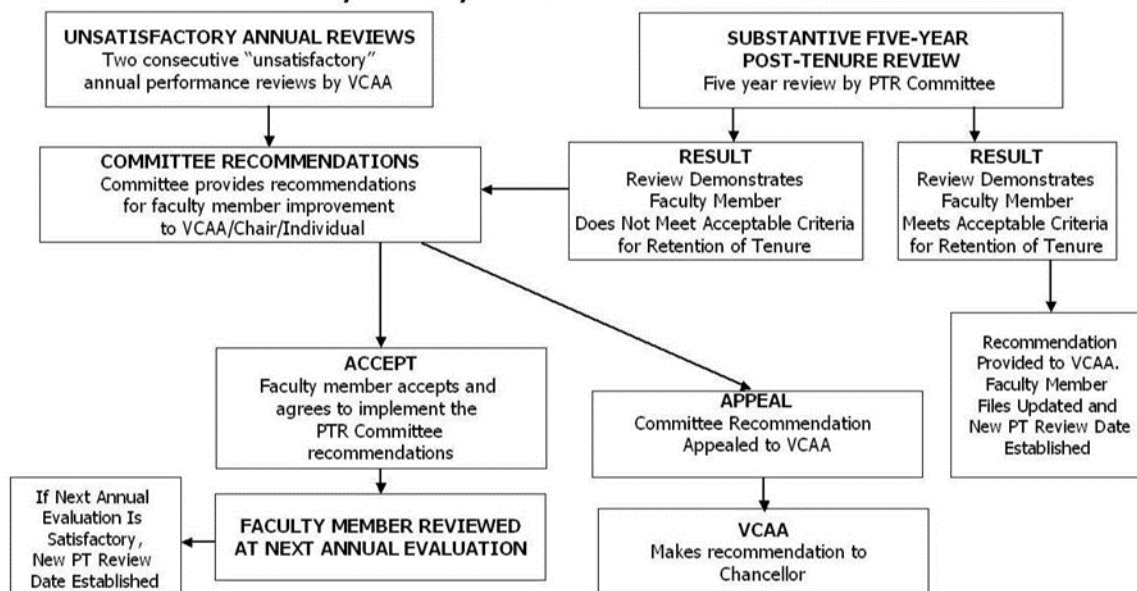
UNSATISFACTORY ANNUAL REVIEWS
Two consecutive "unsatisfactory" annual performance reviews by VCAA

SUBSTANTIVE FIVE-YEAR POST-TENURE REVIEW
Five year review by PTR Committee

COMMITTEE RECOMMENDATIONS
Committee provides recommendations for faculty member improvement to VCAA/Chair/Individual

RESULT
Review Demonstrates Faculty Member Does Not Meet Acceptable Criteria for Retention of Tenure

RESULT
Review Demonstrates Faculty Member Meets Acceptable Criteria for Retention of Tenure

Recommendation Provided to VCAA. Faculty Member Files Updated and New PT Review Date Established

ACCEPT
Faculty member accepts and agrees to implement the PTR Committee recommendations

APPEAL
Committee Recommendation Appealed to VCAA

If Next Annual Evaluation Is Satisfactory, New PT Review Date Established

FACULTY MEMBER REVIEWED AT NEXT ANNUAL EVALUATION

VCAA
Makes recommendation to Chancellor